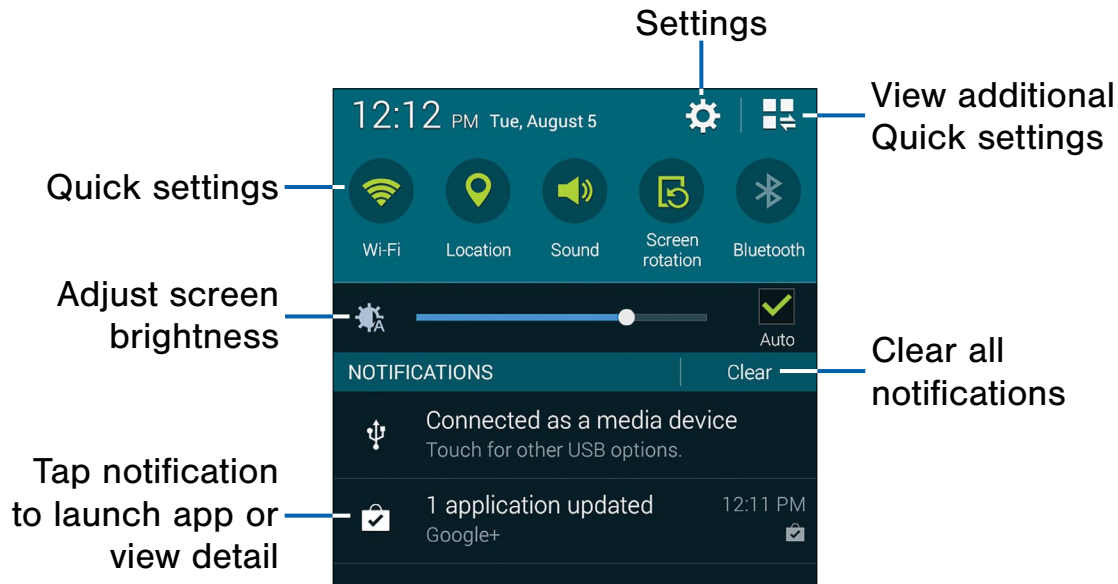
Settings

12:12 PM Tue, August 5

View additional Quick settings

Quick settings

Wi-Fi

Location

Sound

Screen rotation

Bluetooth

Adjust screen brightness

Auto

NOTIFICATIONS

Clear

Clear all notifications

Connected as a media device

Touch for other USB options.

Tap notification to launch app or view detail

1 application updated

12:11 PM

Google+